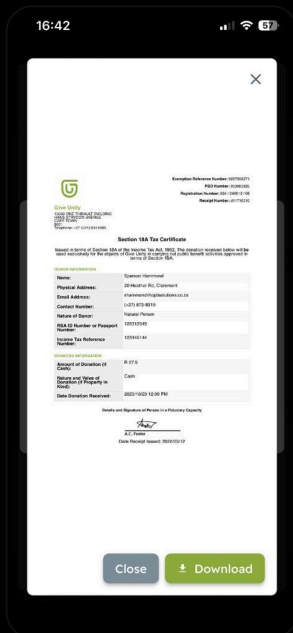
16:42

57

×

Exemption Reference Number: 9057905071
PSO Number: 930063305
Registration Number: 004-2466/12/06
Receipt Number: 451718532

Give Unity
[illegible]
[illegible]
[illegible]
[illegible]
Telephone: +27 (21) 8011850

Section 18A Tax Certificate

Issued in terms of Section 18A of the Income Tax Act, 1962. The donation received below will be used exclusively for the objects of Give Unity in carrying out public benefit activities approved in terms of Section 18A.

DONOR INFORMATION

| | |
|---|---|
| Name: | Spencer Hammond |
| Physical Address: | 20 Heather Rd, Claremont |
| Email Address: | shammond@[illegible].co.za |
| Contact Number: | (+27) 873-8010 |
| Nature of Donor: | Natural Person |
| RSA ID Number or Passport Number: | 125313245 |
| Income Tax Reference Number: | 1234454144 |

DONATION INFORMATION

| | |
|---|---|
| Amount of Donation (if Cash): | R 27.5 |
| Nature and Value of Donation (if Property in Kind): | Cash |
| Date Donation Received: | 2023/10/23 12:00 PM |

Details and Signature of Person in a Fiduciary Capacity

A.C. Foster
Date Receipt Issued: 2023/12/12

Close

Download